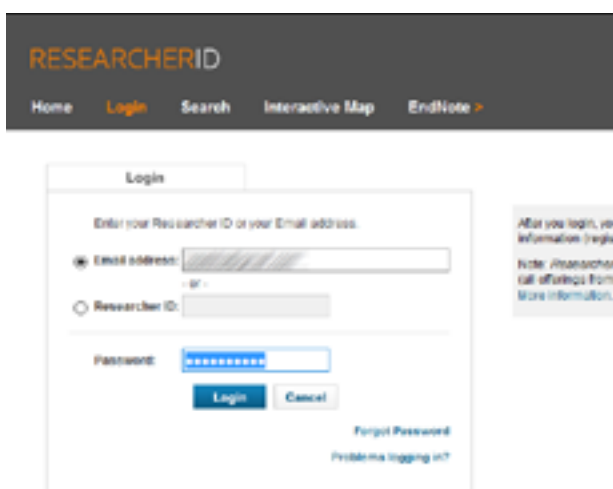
RESEARCHERID

Home Login Search Interactive Map EndNote >

Login

Enter your Researcher ID or your Email address.

Email address:

- or -

Researcher ID:

Password:

Login Cancel

Forgot Password

Problems logging in?

After you login, yo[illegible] information (regi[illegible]

Note: Researcher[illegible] cal offerings from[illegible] More information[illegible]